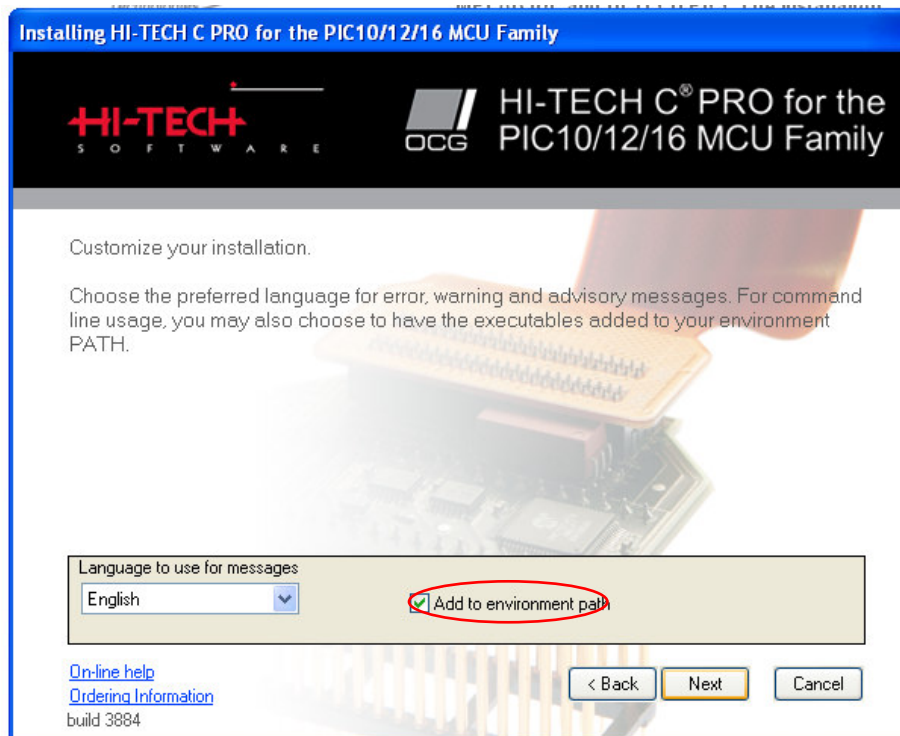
Installing HI-TECH C PRO for the PIC10/12/16 MCU Family

HI-TECH
SOFTWARE

OCG

HI-TECH C® PRO for the PIC10/12/16 MCU Family

Customize your installation.

Choose the preferred language for error, warning and advisory messages. For command line usage, you may also choose to have the executables added to your environment PATH.

Language to use for messages

English

Add to environment path

On-line help

Ordering Information

build 3884

< Back

Next

Cancel